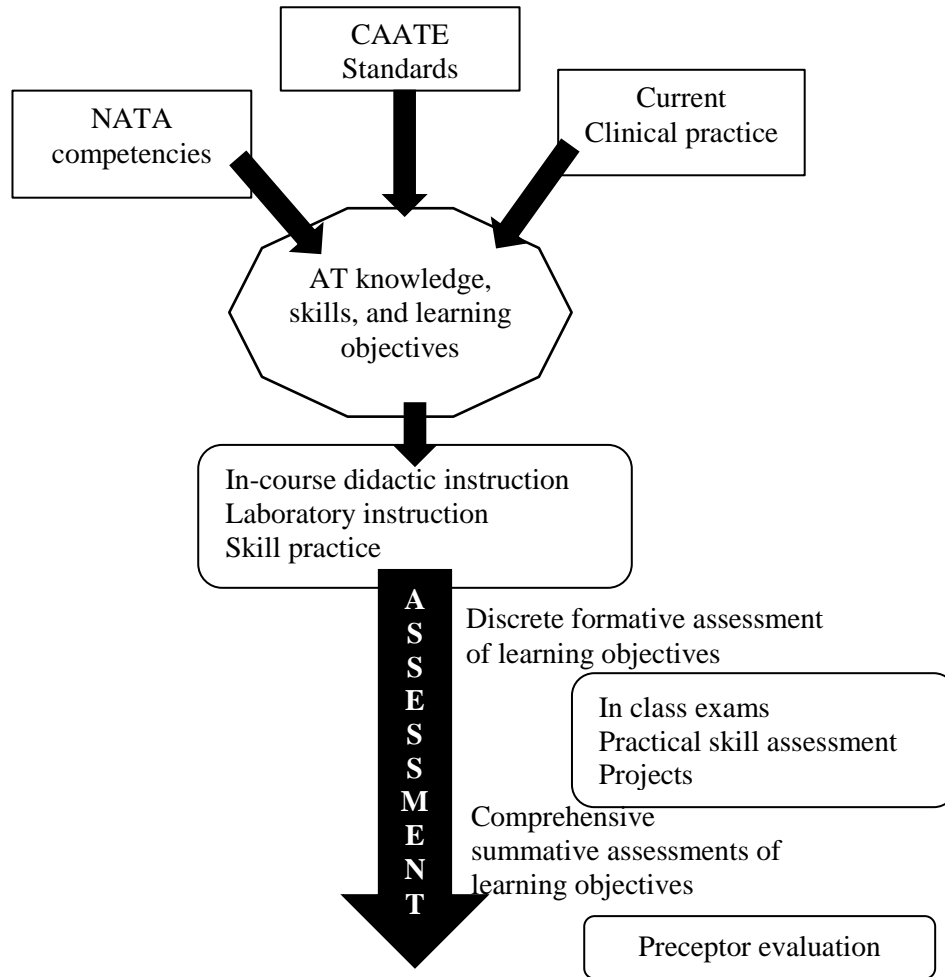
CAATE Standards

NATA competencies

Current Clinical practice

AT knowledge, skills, and learning objectives

In-course didactic instruction
Laboratory instruction
Skill practice

A
S
S
E
S
S
M
E
N
T

Discrete formative assessment of learning objectives

In class exams
Practical skill assessment
Projects

Comprehensive summative assessments of learning objectives

Preceptor evaluation